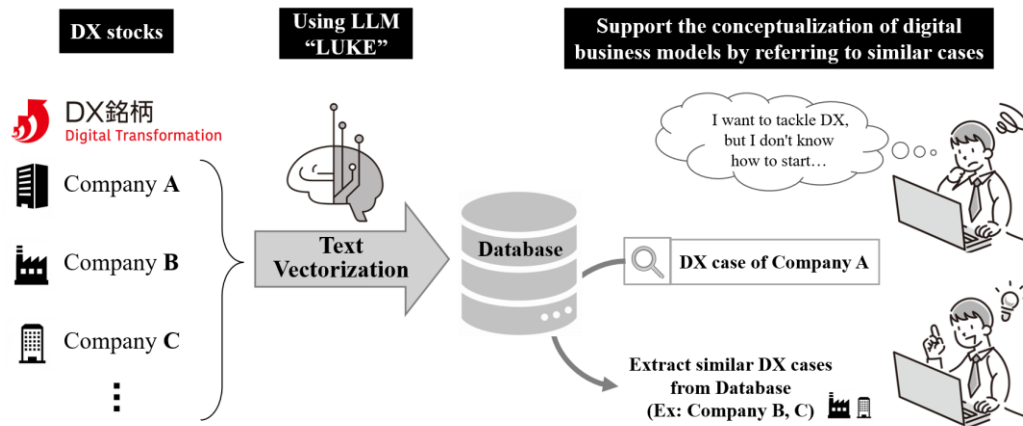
DX stocks

Using LLM "LUKE"

Support the conceptualization of digital business models by referring to similar cases

DX銘柄
Digital Transformation

Company A

Company B

Company C

⋮

Text Vectorization

Database

I want to tackle DX, but I don't know how to start…

DX case of Company A

Extract similar DX cases from Database
(Ex: Company B, C)